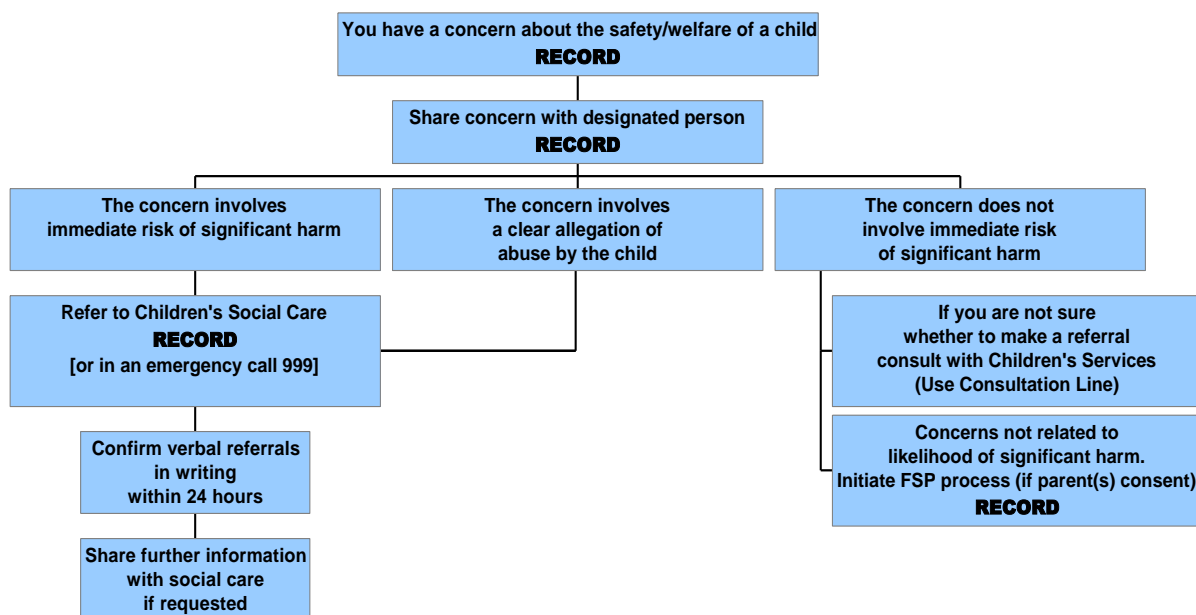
You have a concern about the safety/welfare of a child
RECORD

Share concern with designated person
RECORD

The concern involves immediate risk of significant harm

The concern involves a clear allegation of abuse by the child

The concern does not involve immediate risk of significant harm

Refer to Children's Social Care
RECORD
[or in an emergency call 999]

If you are not sure whether to make a referral consult with Children's Services (Use Consultation Line)

Confirm verbal referrals in writing within 24 hours

Concerns not related to likelihood of significant harm. Initiate FSP process (if parent(s) consent)
RECORD

Share further information with social care if requested